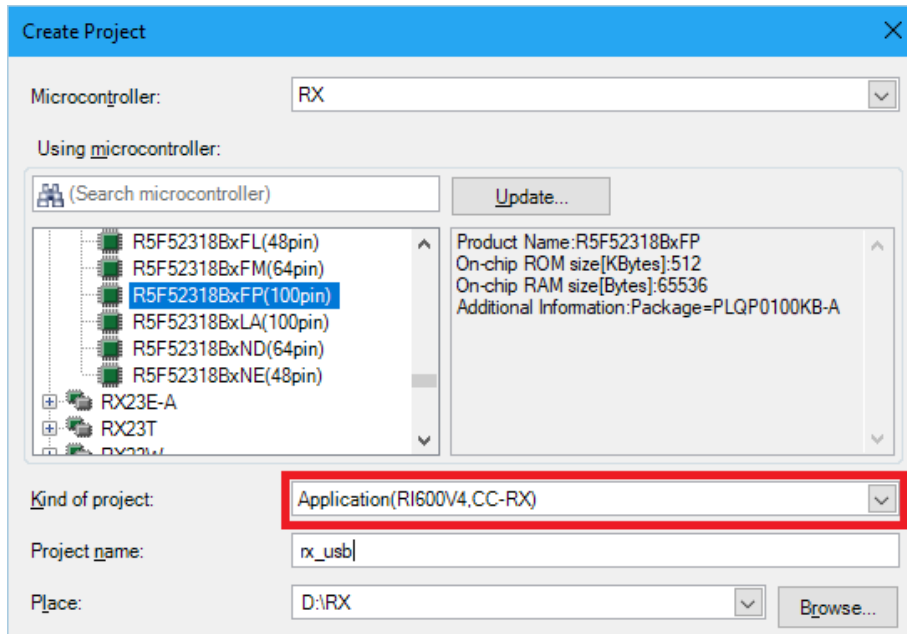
Create Project

Microcontroller: RX

Using microcontroller:

(Search microcontroller)

Update...

R5F52318BxFL(48pin)
R5F52318BxFM(64pin)
R5F52318BxFP(100pin)
R5F52318BxLA(100pin)
R5F52318BxND(64pin)
R5F52318BxNE(48pin)
RX23E-A
RX23T
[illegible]

Product Name:R5F52318BxFP
On-chip ROM size[KBytes]:512
On-chip RAM size[Bytes]:65536
Additional Information:Package=PLQP0100KB-A

Kind of project: Application(RI600V4,CC-RX)

Project name: rx_usb

Place: D:\RX

Browse...